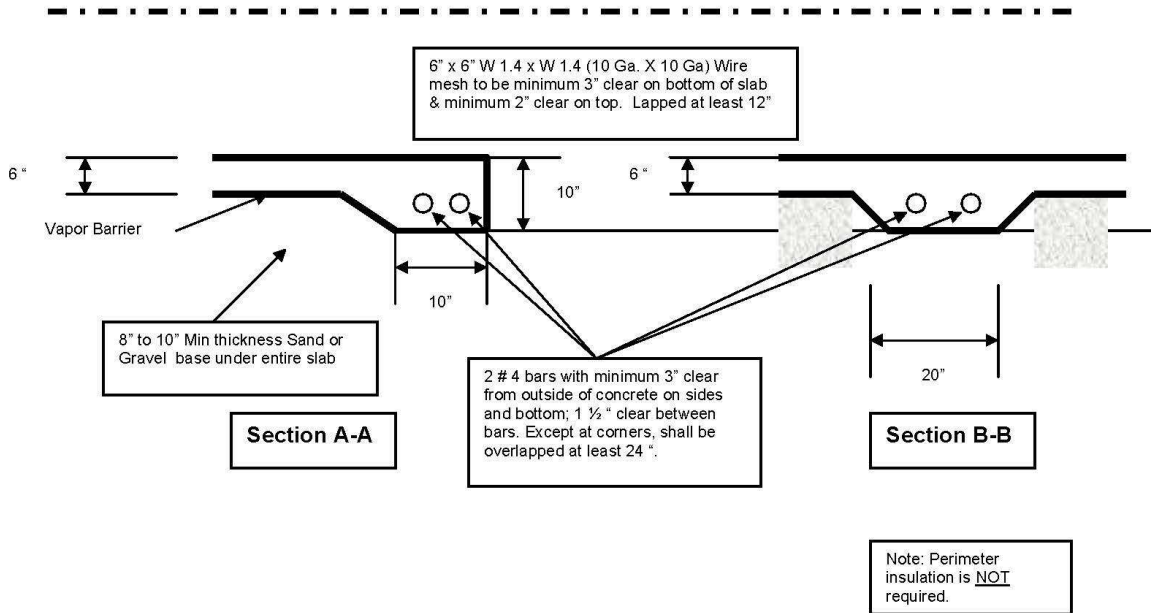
6" x 6" W 1.4 x W 1.4 (10 Ga. X 10 Ga) Wire mesh to be minimum 3" clear on bottom of slab & minimum 2" clear on top. Lapped at least 12"

6 "

10"

6 "

Vapor Barrier

10"

8" to 10" Min thickness Sand or Gravel base under entire slab

2 # 4 bars with minimum 3" clear from outside of concrete on sides and bottom; 1 ½ " clear between bars. Except at corners, shall be overlapped at least 24 ".

20"

Section A-A

Section B-B

Note: Perimeter insulation is NOT required.